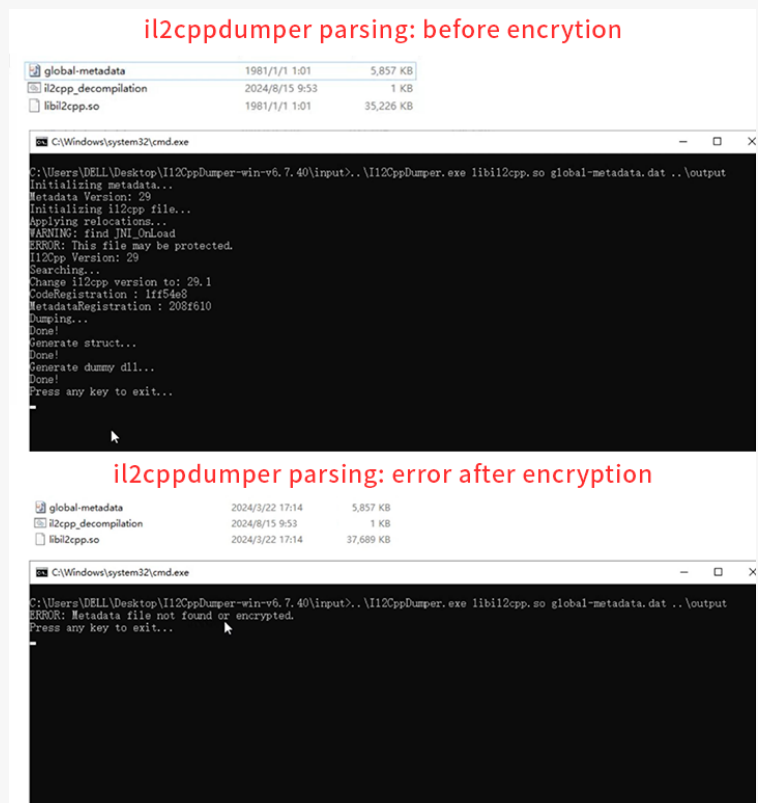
il2cppdumper parsing: before encrytion

| global-metadata | 1981/1/1 1:01 | 5,857 KB |
|---|---|---|
| il2cpp_decompilation | 2024/8/15 9:53 | 1 KB |
| libil2cpp.so | 1981/1/1 1:01 | 35,226 KB |

C:\Windows\system32\cmd.exe

C:\Users\DELL\Desktop\Il2CppDumper-win-v6.7.40\input>..\Il2CppDumper.exe libil2cpp.so global-metadata.dat ..\output
Initializing metadata...
Metadata Version: 29
Initializing il2cpp file...
Applying relocations...
WARNING: find JNI_OnLoad
ERROR: This file may be protected.
Il2Cpp Version: 29
Searching...
Change il2cpp version to: 29.1
CodeRegistration : 1ff54e8
MetadataRegistration : 208f610
Dumping...
Done!
Generate struct...
Done!
Generate dummy dll...
Done!
Press any key to exit...

il2cppdumper parsing: error after encryption

| global-metadata | 2024/3/22 17:14 | 5,857 KB |
|---|---|---|
| il2cpp_decompilation | 2024/8/15 9:53 | 1 KB |
| libil2cpp.so | 2024/3/22 17:14 | 37,689 KB |

C:\Windows\system32\cmd.exe

C:\Users\DELL\Desktop\Il2CppDumper-win-v6.7.40\input>..\Il2CppDumper.exe libil2cpp.so global-metadata.dat ..\output
ERROR: Metadata file not found or encrypted.
Press any key to exit...